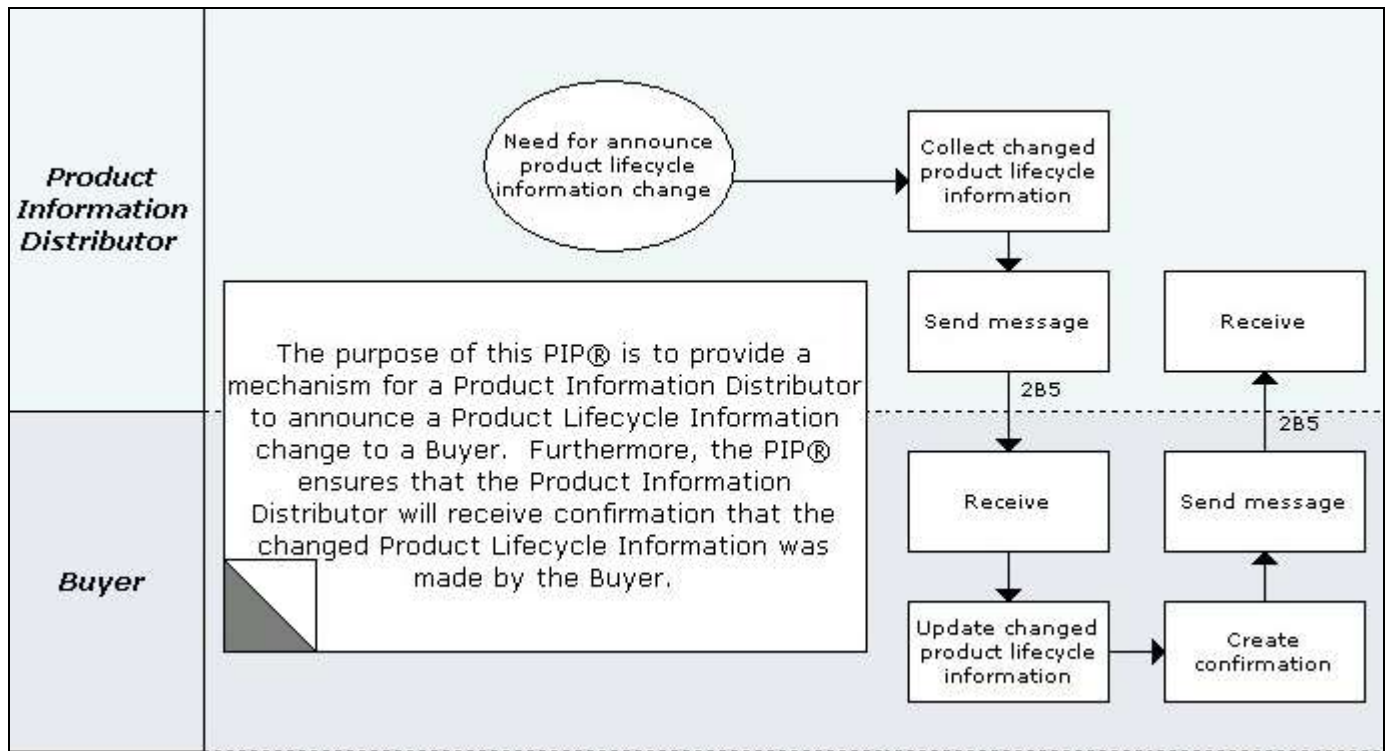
Product Information Distributor

Need for announce product lifecycle information change

Collect changed product lifecycle information

Send message

Receive

The purpose of this PIP® is to provide a mechanism for a Product Information Distributor to announce a Product Lifecycle Information change to a Buyer. Furthermore, the PIP® ensures that the Product Information Distributor will receive confirmation that the changed Product Lifecycle Information was made by the Buyer.

2B5

2B5

Buyer

Receive

Send message

Update changed product lifecycle information

Create confirmation